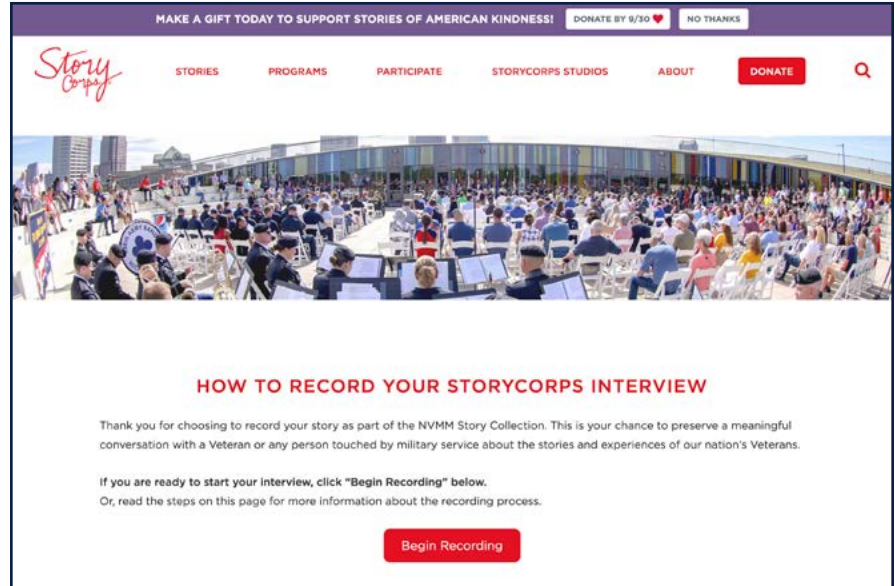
MAKE A GIFT TODAY TO SUPPORT STORIES OF AMERICAN KINDNESS! DONATE BY 9/30 ♥ NO THANKS

Story Corps

STORIES PROGRAMS PARTICIPATE STORYCORPS STUDIOS ABOUT DONATE

HOW TO RECORD YOUR STORYCORPS INTERVIEW

Thank you for choosing to record your story as part of the NVMM Story Collection. This is your chance to preserve a meaningful conversation with a Veteran or any person touched by military service about the stories and experiences of our nation's Veterans.

If you are ready to start your interview, click "Begin Recording" below.
Or, read the steps on this page for more information about the recording process.

Begin Recording